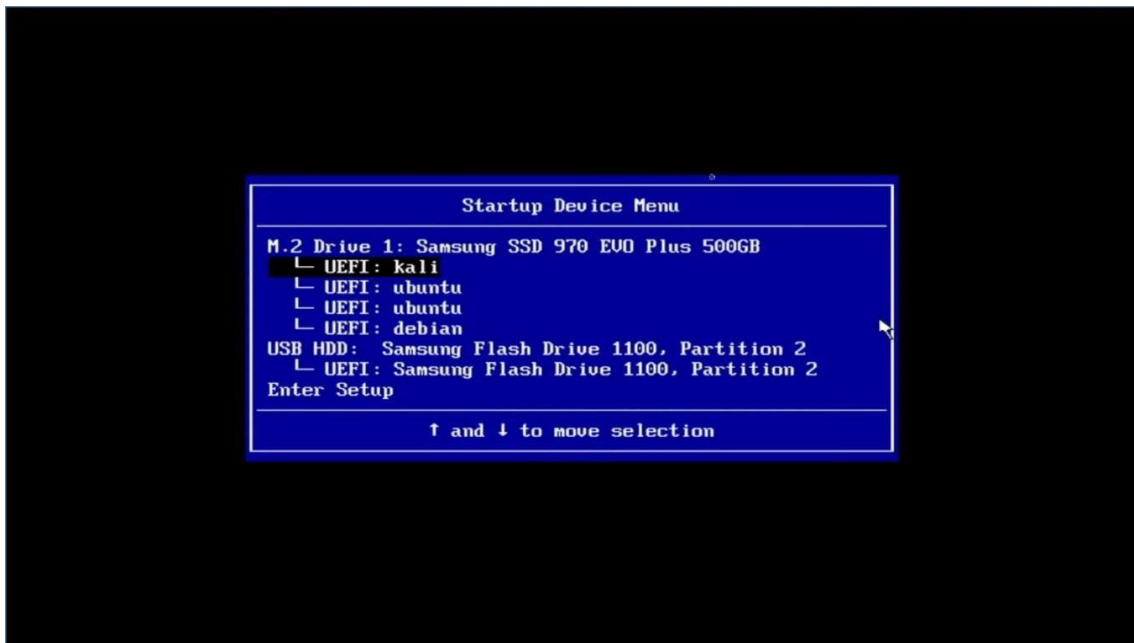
Startup Device Menu

M.2 Drive 1: Samsung SSD 970 EVO Plus 500GB
└ UEFI: kali
└ UEFI: ubuntu
└ UEFI: ubuntu
└ UEFI: debian
USB HDD: Samsung Flash Drive 1100, Partition 2
└ UEFI: Samsung Flash Drive 1100, Partition 2
Enter Setup

↑ and ↓ to move selection